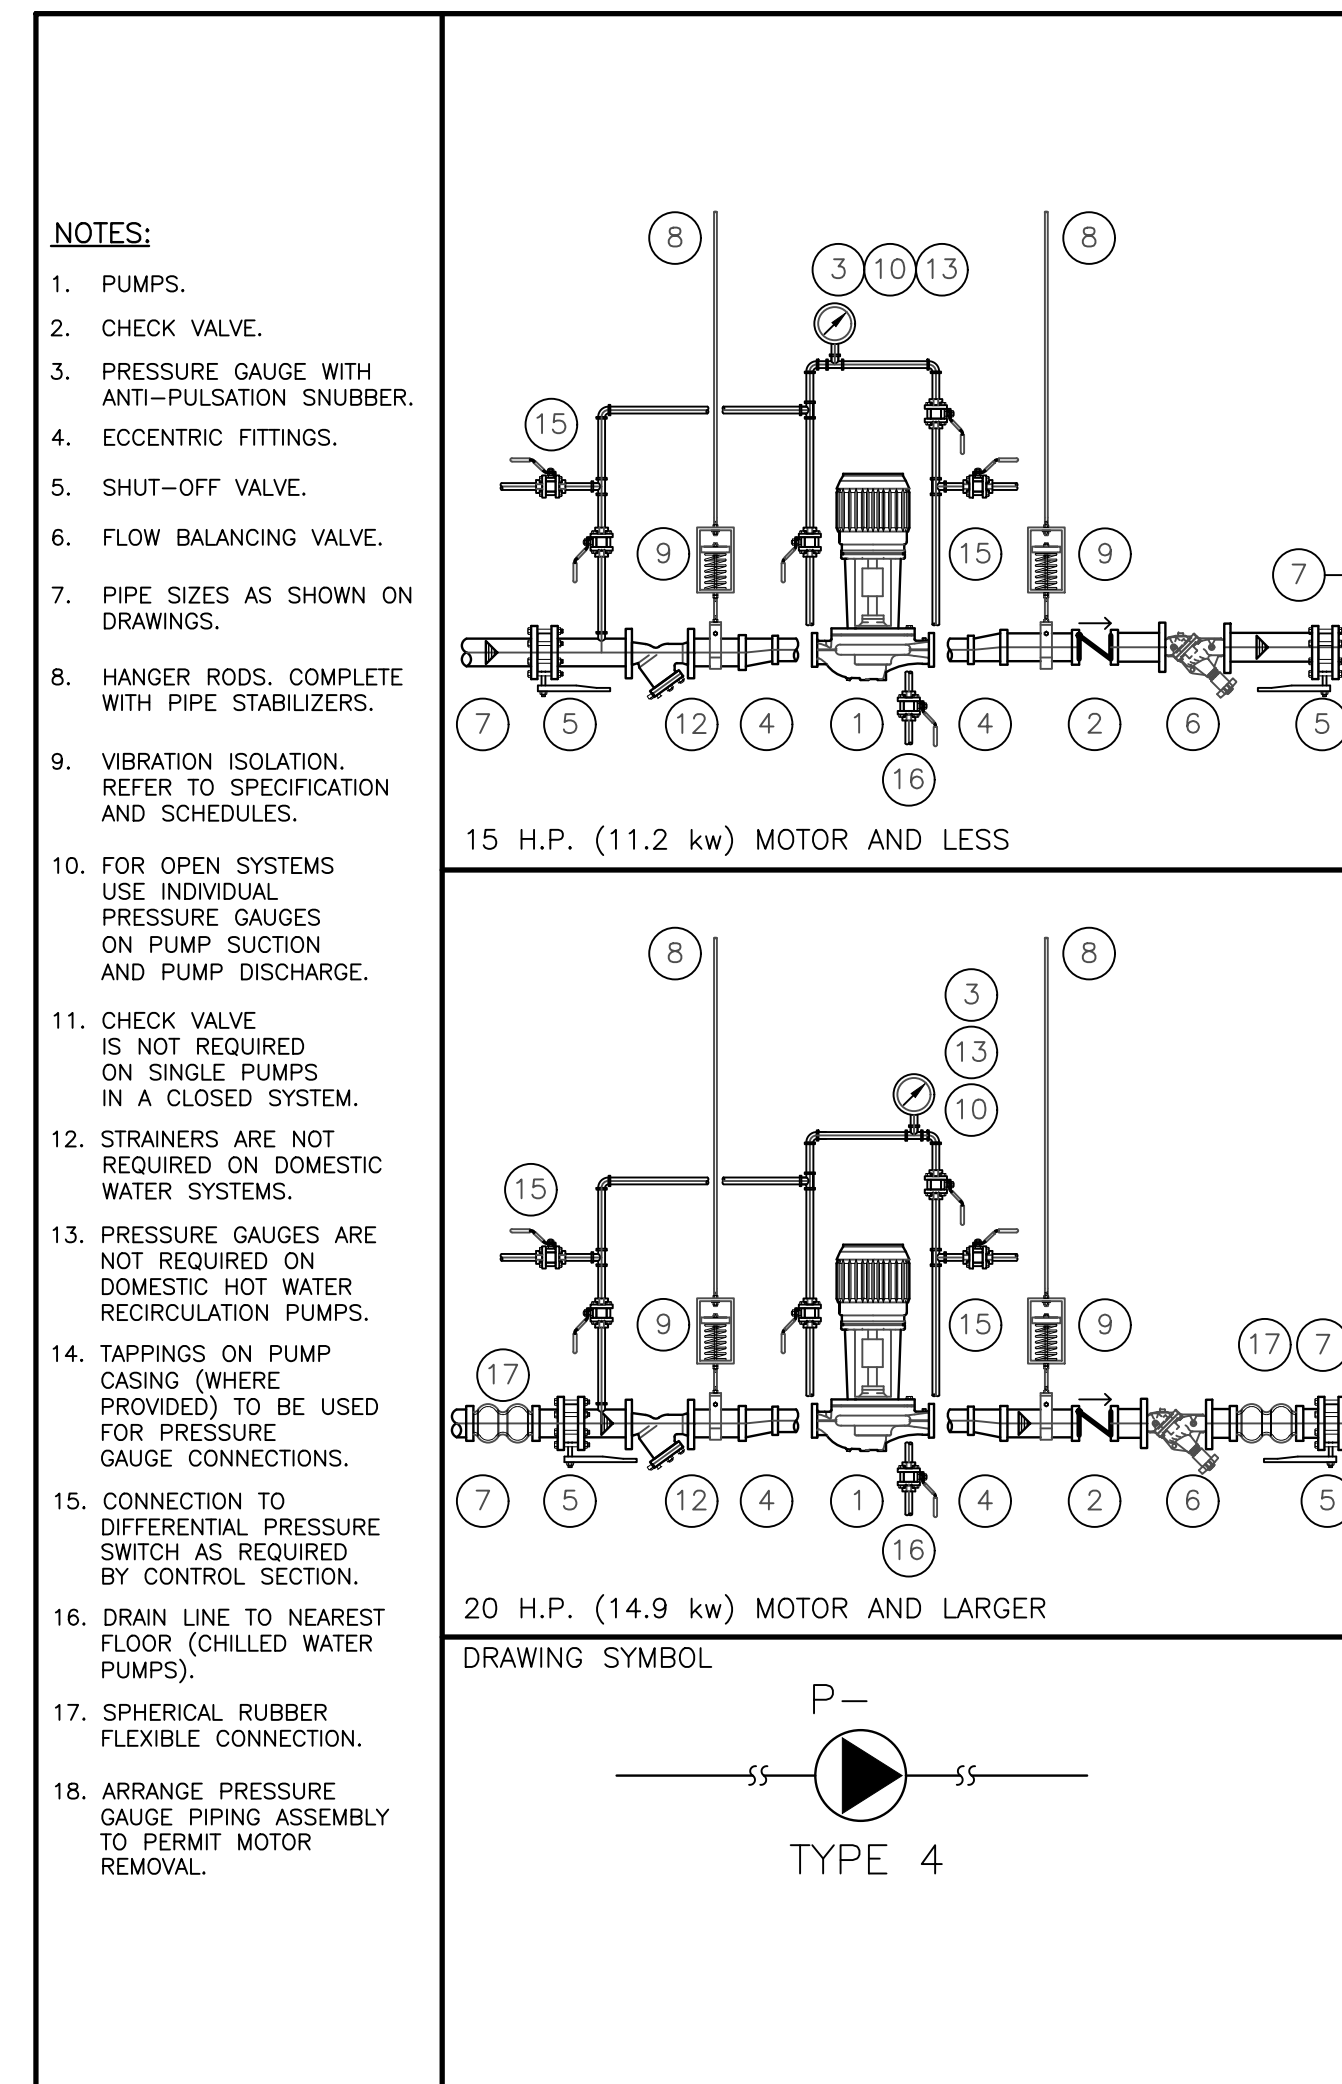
NOTES:

1. PUMPS.

2. CHECK VALVE.

3. PRESSURE GAUGE WITH ANTI–PULSATION SNUBBER.

4. ECCENTRIC FITTINGS.

5. SHUT–OFF VALVE.

6. FLOW BALANCING VALVE.

7. PIPE SIZES AS SHOWN ON DRAWINGS.

8. HANGER RODS. COMPLETE WITH PIPE STABILIZERS.

9. VIBRATION ISOLATION. REFER TO SPECIFICATION AND SCHEDULES.

10. FOR OPEN SYSTEMS USE INDIVIDUAL PRESSURE GAUGES ON PUMP SUCTION AND PUMP DISCHARGE.

11. CHECK VALVE IS NOT REQUIRED ON SINGLE PUMPS IN A CLOSED SYSTEM.

12. STRAINERS ARE NOT REQUIRED ON DOMESTIC WATER SYSTEMS.

13. PRESSURE GAUGES ARE NOT REQUIRED ON DOMESTIC HOT WATER RECIRCULATION PUMPS.

14. TAPPINGS ON PUMP CASING (WHERE PROVIDED) TO BE USED FOR PRESSURE GAUGE CONNECTIONS.

15. CONNECTION TO DIFFERENTIAL PRESSURE SWITCH AS REQUIRED BY CONTROL SECTION.

16. DRAIN LINE TO NEAREST FLOOR (CHILLED WATER PUMPS).

17. SPHERICAL RUBBER FLEXIBLE CONNECTION.

18. ARRANGE PRESSURE GAUGE PIPING ASSEMBLY TO PERMIT MOTOR REMOVAL.

8 8 3 10 13 15 9 15 9 7 7 5 12 4 1 4 2 6 5 16

15 H.P. (11.2 kw) MOTOR AND LESS

8 8 3 13 10 15 9 15 9 17 7 17 7 5 12 4 1 4 2 6 5 16

20 H.P. (14.9 kw) MOTOR AND LARGER

DRAWING SYMBOL

P–

TYPE 4